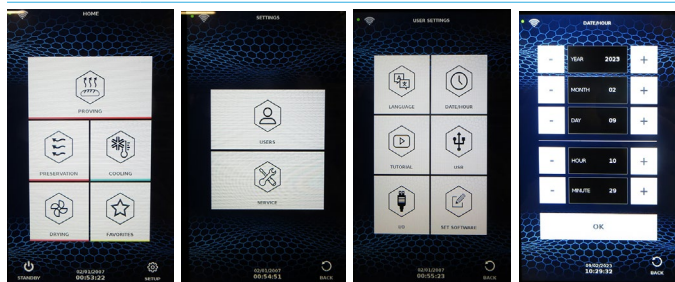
HOME

PROVING

PRESERVATION

COOLING

DRYING

FAVORITES

STANDBY

02/01/2007
00:53:22

SETUP

SETTINGS

USERS

SERVICE

02/01/2007
00:54:51

BACK

USER SETTINGS

LANGUAGE

DATE/HOUR

TUTORIAL

USB

KR

SET SOFTWARE

02/01/2007
00:55:23

DATE/HOUR

-

YEAR 2023

+

-

MONTH 02

+

-

DAY 09

+

-

HOUR 10

+

-

MINUTE 29

+

OK

09/02/2023
10:29:33

BACK